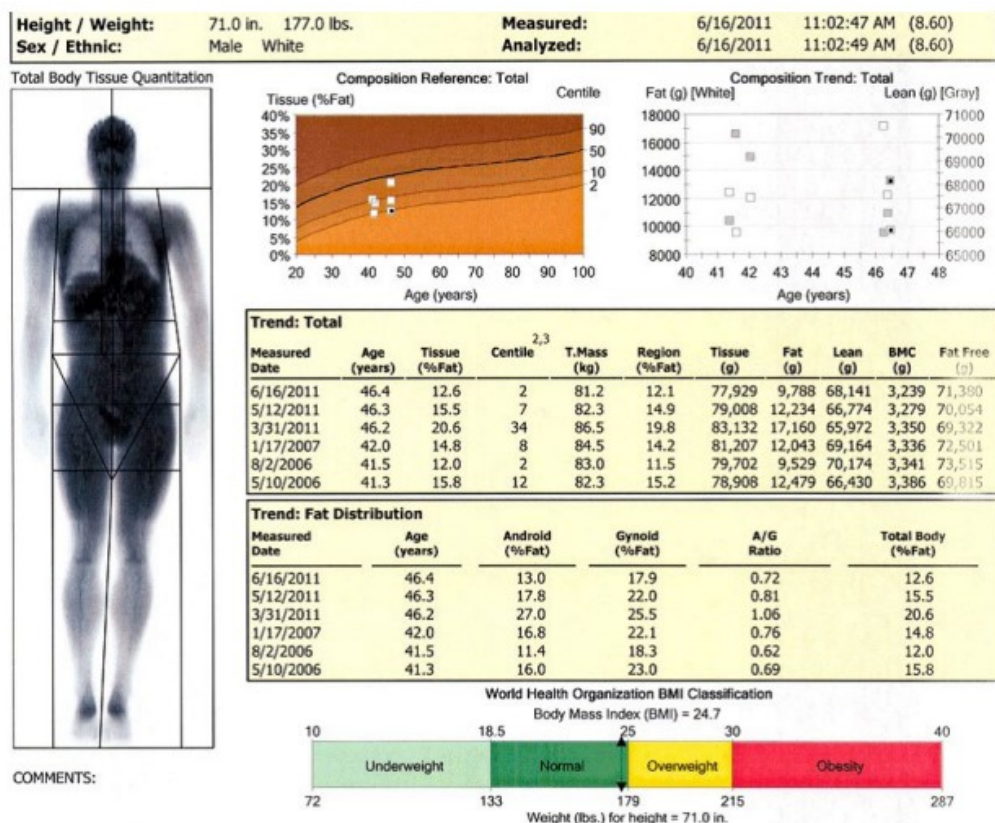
Height / Weight: 71.0 in. 177.0 lbs. Measured: 6/16/2011 11:02:47 AM (8.60)
Sex / Ethnic: Male White Analyzed: 6/16/2011 11:02:49 AM (8.60)

Total Body Tissue Quantitation

Composition Reference: Total
Tissue (%Fat)
Centile
40%
35%
30%
25%
20%
15%
10%
5%
0%
90
50
10
2
20 30 40 50 60 70 80 90 100
Age (years)

Composition Trend: Total
Fat (g) [White]
Lean (g) [Gray]
18000
16000
14000
12000
10000
8000
71000
70000
69000
68000
67000
66000
65000
40 41 42 43 44 45 46 47 48
Age (years)

Trend: Total

| Measured Date | Age (years) | Tissue (%Fat) | Centile $^{2,3}$ | T.Mass (kg) | Region (%Fat) | Tissue (g) | Fat (g) | Lean (g) | BMC (g) | Fat Free (g) |
|---|---|---|---|---|---|---|---|---|---|---|
| 6/16/2011 | 46.4 | 12.6 | 2 | 81.2 | 12.1 | 77,929 | 9,788 | 68,141 | 3,239 | 71,380 |
| 5/12/2011 | 46.3 | 15.5 | 7 | 82.3 | 14.9 | 79,008 | 12,234 | 66,774 | 3,279 | 70,054 |
| 3/31/2011 | 46.2 | 20.6 | 34 | 86.5 | 19.8 | 83,132 | 17,160 | 65,972 | 3,350 | 69,322 |
| 1/17/2007 | 42.0 | 14.8 | 8 | 84.5 | 14.2 | 81,207 | 12,043 | 69,164 | 3,336 | 72,501 |
| 8/2/2006 | 41.5 | 12.0 | 2 | 83.0 | 11.5 | 79,702 | 9,529 | 70,174 | 3,341 | 73,515 |
| 5/10/2006 | 41.3 | 15.8 | 12 | 82.3 | 15.2 | 78,908 | 12,479 | 66,430 | 3,386 | 69,815 |

Trend: Fat Distribution

| Measured Date | Age (years) | Android (%Fat) | Gynoid (%Fat) | A/G Ratio | Total Body (%Fat) |
|---|---|---|---|---|---|
| 6/16/2011 | 46.4 | 13.0 | 17.9 | 0.72 | 12.6 |
| 5/12/2011 | 46.3 | 17.8 | 22.0 | 0.81 | 15.5 |
| 3/31/2011 | 46.2 | 27.0 | 25.5 | 1.06 | 20.6 |
| 1/17/2007 | 42.0 | 16.8 | 22.1 | 0.76 | 14.8 |
| 8/2/2006 | 41.5 | 11.4 | 18.3 | 0.62 | 12.0 |
| 5/10/2006 | 41.3 | 16.0 | 23.0 | 0.69 | 15.8 |

World Health Organization BMI Classification
Body Mass Index (BMI) = 24.7
10 18.5 25 30 40
Underweight Normal Overweight Obesity
72 133 179 215 287
Weight (lbs.) for height = 71.0 in.

COMMENTS: